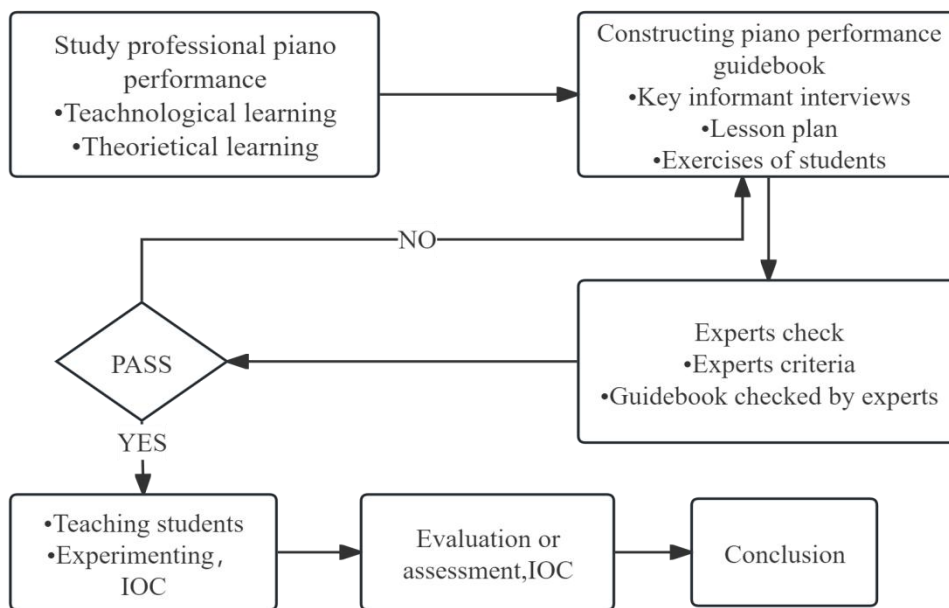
Study professional piano performance
•Teachnological learning
•Theorietical learning

Constructing piano performance guidebook
•Key informant interviews
•Lesson plan
•Exercises of students

NO

Experts check
•Experts criteria
•Guidebook checked by experts

PASS

YES

•Teaching students
•Experimenting, IOC

Evaluation or assessment,IOC

Conclusion